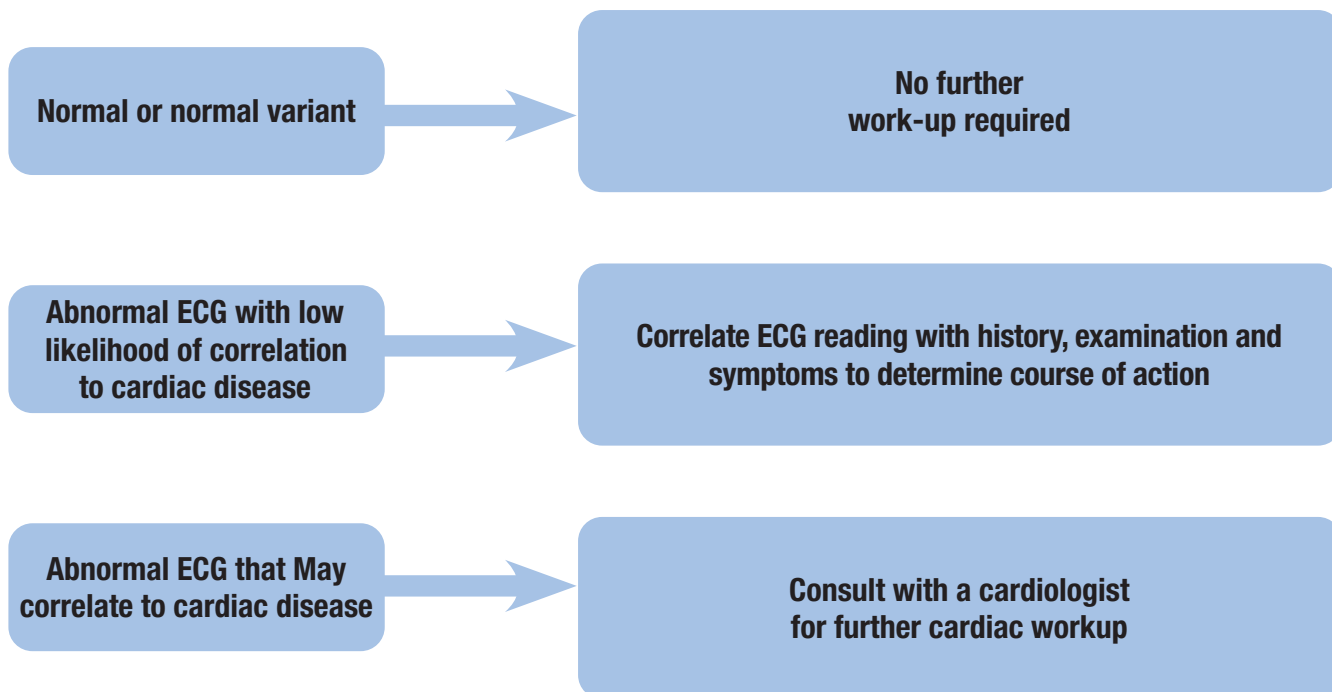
Normal or normal variant

No further work-up required

Abnormal ECG with low likelihood of correlation to cardiac disease

Correlate ECG reading with history, examination and symptoms to determine course of action

Abnormal ECG that May correlate to cardiac disease

Consult with a cardiologist for further cardiac workup